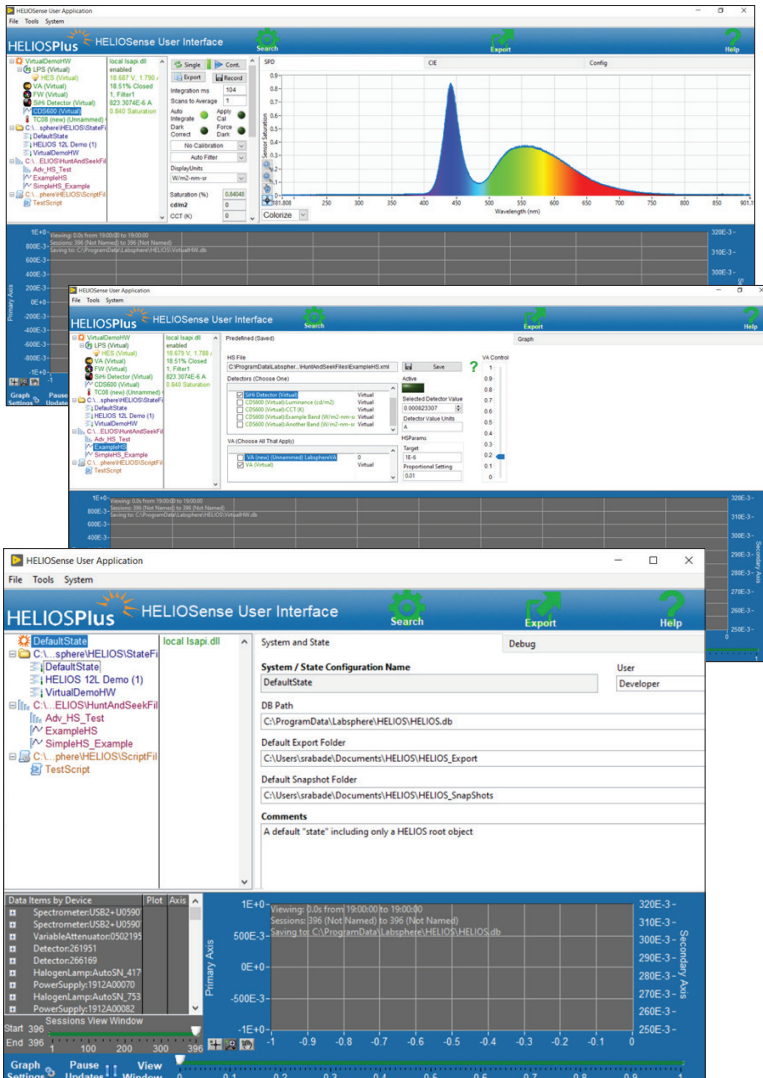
HELIOSense User Application
File Tools System
HELIOSPlus HELIOSense User Interface
Search
Export
Help

VirtualDemoHW
LPS (Virtual)
HES (Virtual)
VA (Virtual)
FW (Virtual)
SiHi Detector (Virtual)
CDS600 (Virtual)
TC08 (new) (Unnamed)
C:\...sphere\HELIOS\StateFi
DefaultState
HELIOS 12L Demo (1)
VirtualDemoHW
C:\...ELIOS\HuntAndSeekFil
Adv_HS_Test
ExampleHS
SimpleHS_Example
C:\...phere\HELIOS\ScriptFil
TestScript

local lsapi.dll
enabled
18.687 V, 1.790
18.51% Closed
1, Filter1
823.3074E-6 A
0.840 Saturation

Single
Cont.
Export
Record
Integration ms 104
Scans to Average 1
Auto Integrate
Apply Cal
Dark Correct
Force Dark
No Calibration
Auto Filter
DisplayUnits
W/m2-nm-sr
Saturation (%) 0.84040
cd/m2 0
CCT (K) 0

SPD
CIE
Config
Sensor Saturation
Wavelength (nm)
350 400 450 500 550 600 650 700 750 800 850 901.1
Colorize

1E+0
800E-3
600E-3
400E-3
200E-3
0E+0
-200E-3
-400E-3
-600E-3
-800E-3
-1E+0
Primary Axis
Viewing: 0.0s from 19:00:00 to 19:00:00
Sessions: 396 (Not Named) to 396 (Not Named)
Saving to: C:\ProgramData\Labsphere\HELIOS\VirtualHW.db
320E-3
310E-3
300E-3
290E-3
Graph Settings
Pause Updates

HELIOSense User Application
File Tools System
HELIOSPlus HELIOSense User Interface
Search
Export
Help

VirtualDemoHW
LPS (Virtual)
HES (Virtual)
VA (Virtual)
FW (Virtual)
SiHi Detector (Virtual)
CDS600 (Virtual)
TC08 (new) (Unnamed)
C:\...sphere\HELIOS\StateFi
DefaultState
HELIOS 12L Demo (1)
VirtualDemoHW
C:\...ELIOS\HuntAndSeekFil
Adv_HS_Test
ExampleHS
SimpleHS_Example
C:\...phere\HELIOS\ScriptFil
TestScript

local lsapi.dll
enabled
18.679 V, 1.788
18.51% Closed
1, Filter1
823.3074E-6 A
0.840 Saturation

Predefined (Saved)
Graph
HS File
C:\ProgramData\Labspher...\HuntAndSeekFiles\ExampleHS.xml
Save
Detectors (Choose One)
SiHi Detector (Virtual) Virtual
CDS600 (Virtual):Luminance (cd/m2) Virtual
CDS600 (Virtual):CCT (K) Virtual
CDS600 (Virtual):Example Band (W/m2-nm-sr Virtual
CDS600 (Virtual):Another Band (W/m2-nm-sr Virtual
Active
Selected Detector Value
0.000823307
Detector Value Units
A
VA (Choose All That Apply)
VA (new) (Unnamed) LabsphereVA
VA (Virtual) Virtual
HSParams
Target
1E-6
Proportional Setting
0.01
VA Control
1 0.9 0.8 0.7 0.6 0.5 0.4 0.3 0.2 0.1 0

1E+0
800E-3
600E-3
400E-3
Viewing: 0.0s from 19:00:00 to 19:00:00
Sessions: 396 (Not Named) to 396 (Not Named)
Saving to: C:\ProgramData\Labsphere\HELIOS\VirtualHW.db
320E-3
310E-3
300E-3
290E-3
280E-3
270E-3
260E-3
250E-3
Secondary Axis

HELIOSense User Application
File Tools System
HELIOSPlus HELIOSense User Interface
Search
Export
Help

DefaultState
C:\...sphere\HELIOS\StateFi
DefaultState
HELIOS 12L Demo (1)
VirtualDemoHW
C:\...ELIOS\HuntAndSeekFil
Adv_HS_Test
ExampleHS
SimpleHS_Example
C:\...phere\HELIOS\ScriptFil
TestScript

local lsapi.dll

System and State
Debug
System / State Configuration Name
DefaultState
User
Developer
DB Path
C:\ProgramData\Labsphere\HELIOS\HELIOS.db
Default Export Folder
C:\Users\srabade\Documents\HELIOS\HELIOS_Export
Default Snapshot Folder
C:\Users\srabade\Documents\HELIOS\HELIOS_SnapShots
Comments
A default "state" including only a HELIOS root object

Data Items by Device | Plot | Axis
Spectrometer:USB2+U0590
Spectrometer:USB2+U0590
VariableAttenuator:0502195
Detector:261951
Detector:266169
HalogenLamp:AutoSN_417
PowerSupply:1912A00070
HalogenLamp:AutoSN_753
PowerSupply:1912A00082
Start 396
End 396
Sessions View Window
1 100 200 300 396

1E+0
500E-3
0E+0
-500E-3
-1E+0
Primary Axis
Viewing: 0.0s from 19:00:00 to 19:00:00
Sessions: 396 (Not Named) to 396 (Not Named)
Saving to: C:\ProgramData\Labsphere\HELIOS\HELIOS.db
-1 -0.9 -0.8 -0.7 -0.6 -0.5 -0.4 -0.3 -0.2 -0.1 0
320E-3
310E-3
300E-3
290E-3
280E-3
270E-3
260E-3
250E-3
Secondary Axis
Graph Settings
Pause Updates
View Window